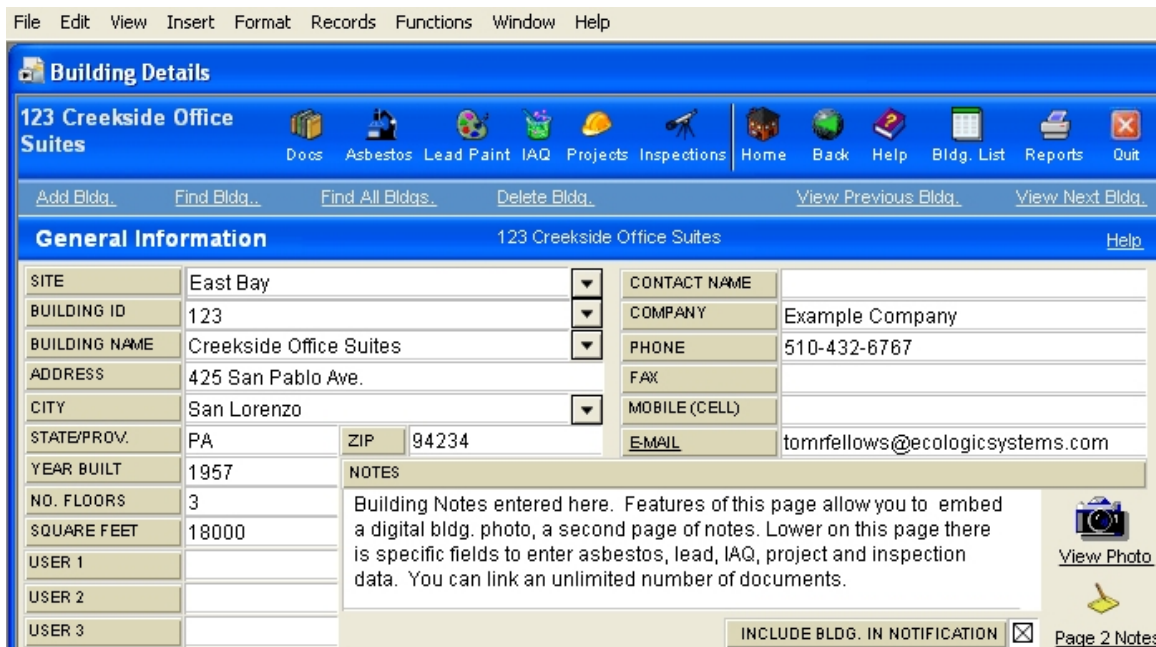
File Edit View Insert Format Records Functions Window Help

Building Details

123 Creekside Office Suites

Docs Asbestos Lead Paint IAQ Projects Inspections Home Back Help Bldg. List Reports Quit

Add Bldg. Find Bldg.. Find All Bldgs. Delete Bldg. View Previous Bldg. View Next Bldg.

General Information 123 Creekside Office Suites Help

| SITE | East Bay | CONTACT NAME | |
|---|---|---|---|
| BUILDING ID | 123 | COMPANY | Example Company |
| BUILDING NAME | Creekside Office Suites | PHONE | 510-432-6767 |
| ADDRESS | 425 San Pablo Ave. | FAX | |
| CITY | San Lorenzo | MOBILE (CELL) | |
| STATE/PROV. | PA ZIP 94234 | E-MAIL | tomrfellows@ecologicsystems.com |
| YEAR BUILT | 1957 | | |
| NO. FLOORS | 3 | | |
| SQUARE FEET | 18000 | | |
| USER 1 | | | |
| USER 2 | | | |
| USER 3 | | | |

NOTES

Building Notes entered here. Features of this page allow you to embed a digital bldg. photo, a second page of notes. Lower on this page there is specific fields to enter asbestos, lead, IAQ, project and inspection data. You can link an unlimited number of documents.

View Photo

INCLUDE BLDG. IN NOTIFICATION ☒

Page 2 Notes